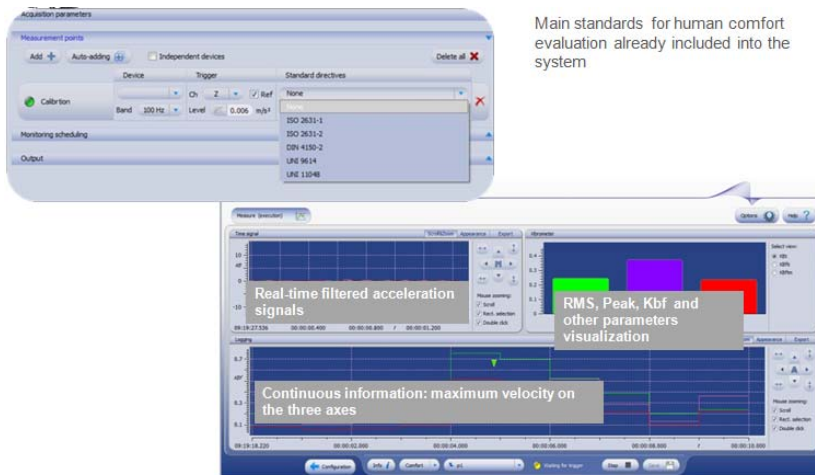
Acquisition parameters

Measurement points

Add + Auto-adding Independent devices Delete all

Device Trigger Standard directives

Calibrtion Ch Z Ref None

Band 100 Hz Level 0.006 m/s²

None
ISO 2631-1
ISO 2631-2
DIN 4150-2
UNI 9614
UNI 11048

Monitoring scheduling

Output

Main standards for human comfort evaluation already included into the system

Measure (execution)

Options Help

Time signal

Vibrometer

Real-time filtered acceleration signals

RMS, Peak, Kbf and other parameters visualization

Continuous information: maximum velocity on the three axes

Configuration Info Comfort Stop Waiting for trigger